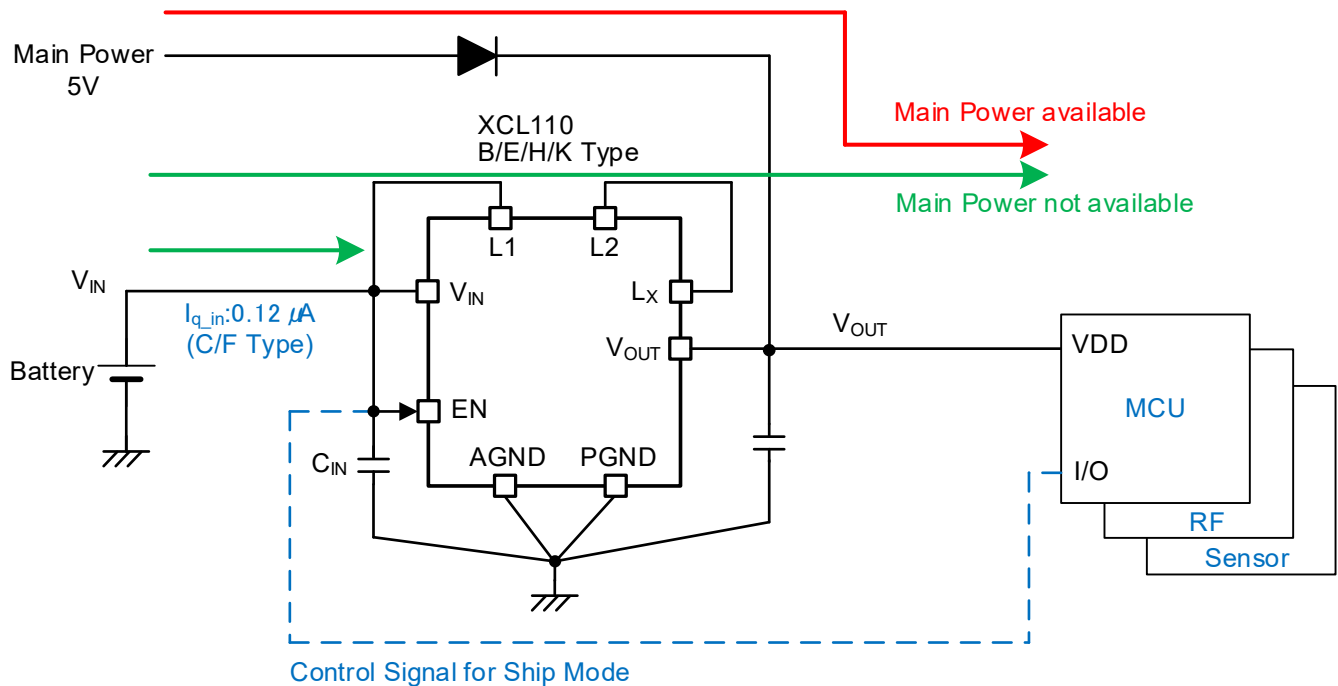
Main Power
5V

Main Power available

XCL110
B/E/H/K Type

Main Power not available

L1
L2

$V_{IN}$
$V_{IN}$
$L_X$
$I_{q\_in}$:0.12 $\mu$A
(C/F Type)
$V_{OUT}$
$V_{OUT}$
VDD
Battery
MCU
EN
$C_{IN}$
AGND
PGND
I/O
RF
Sensor

Control Signal for Ship Mode